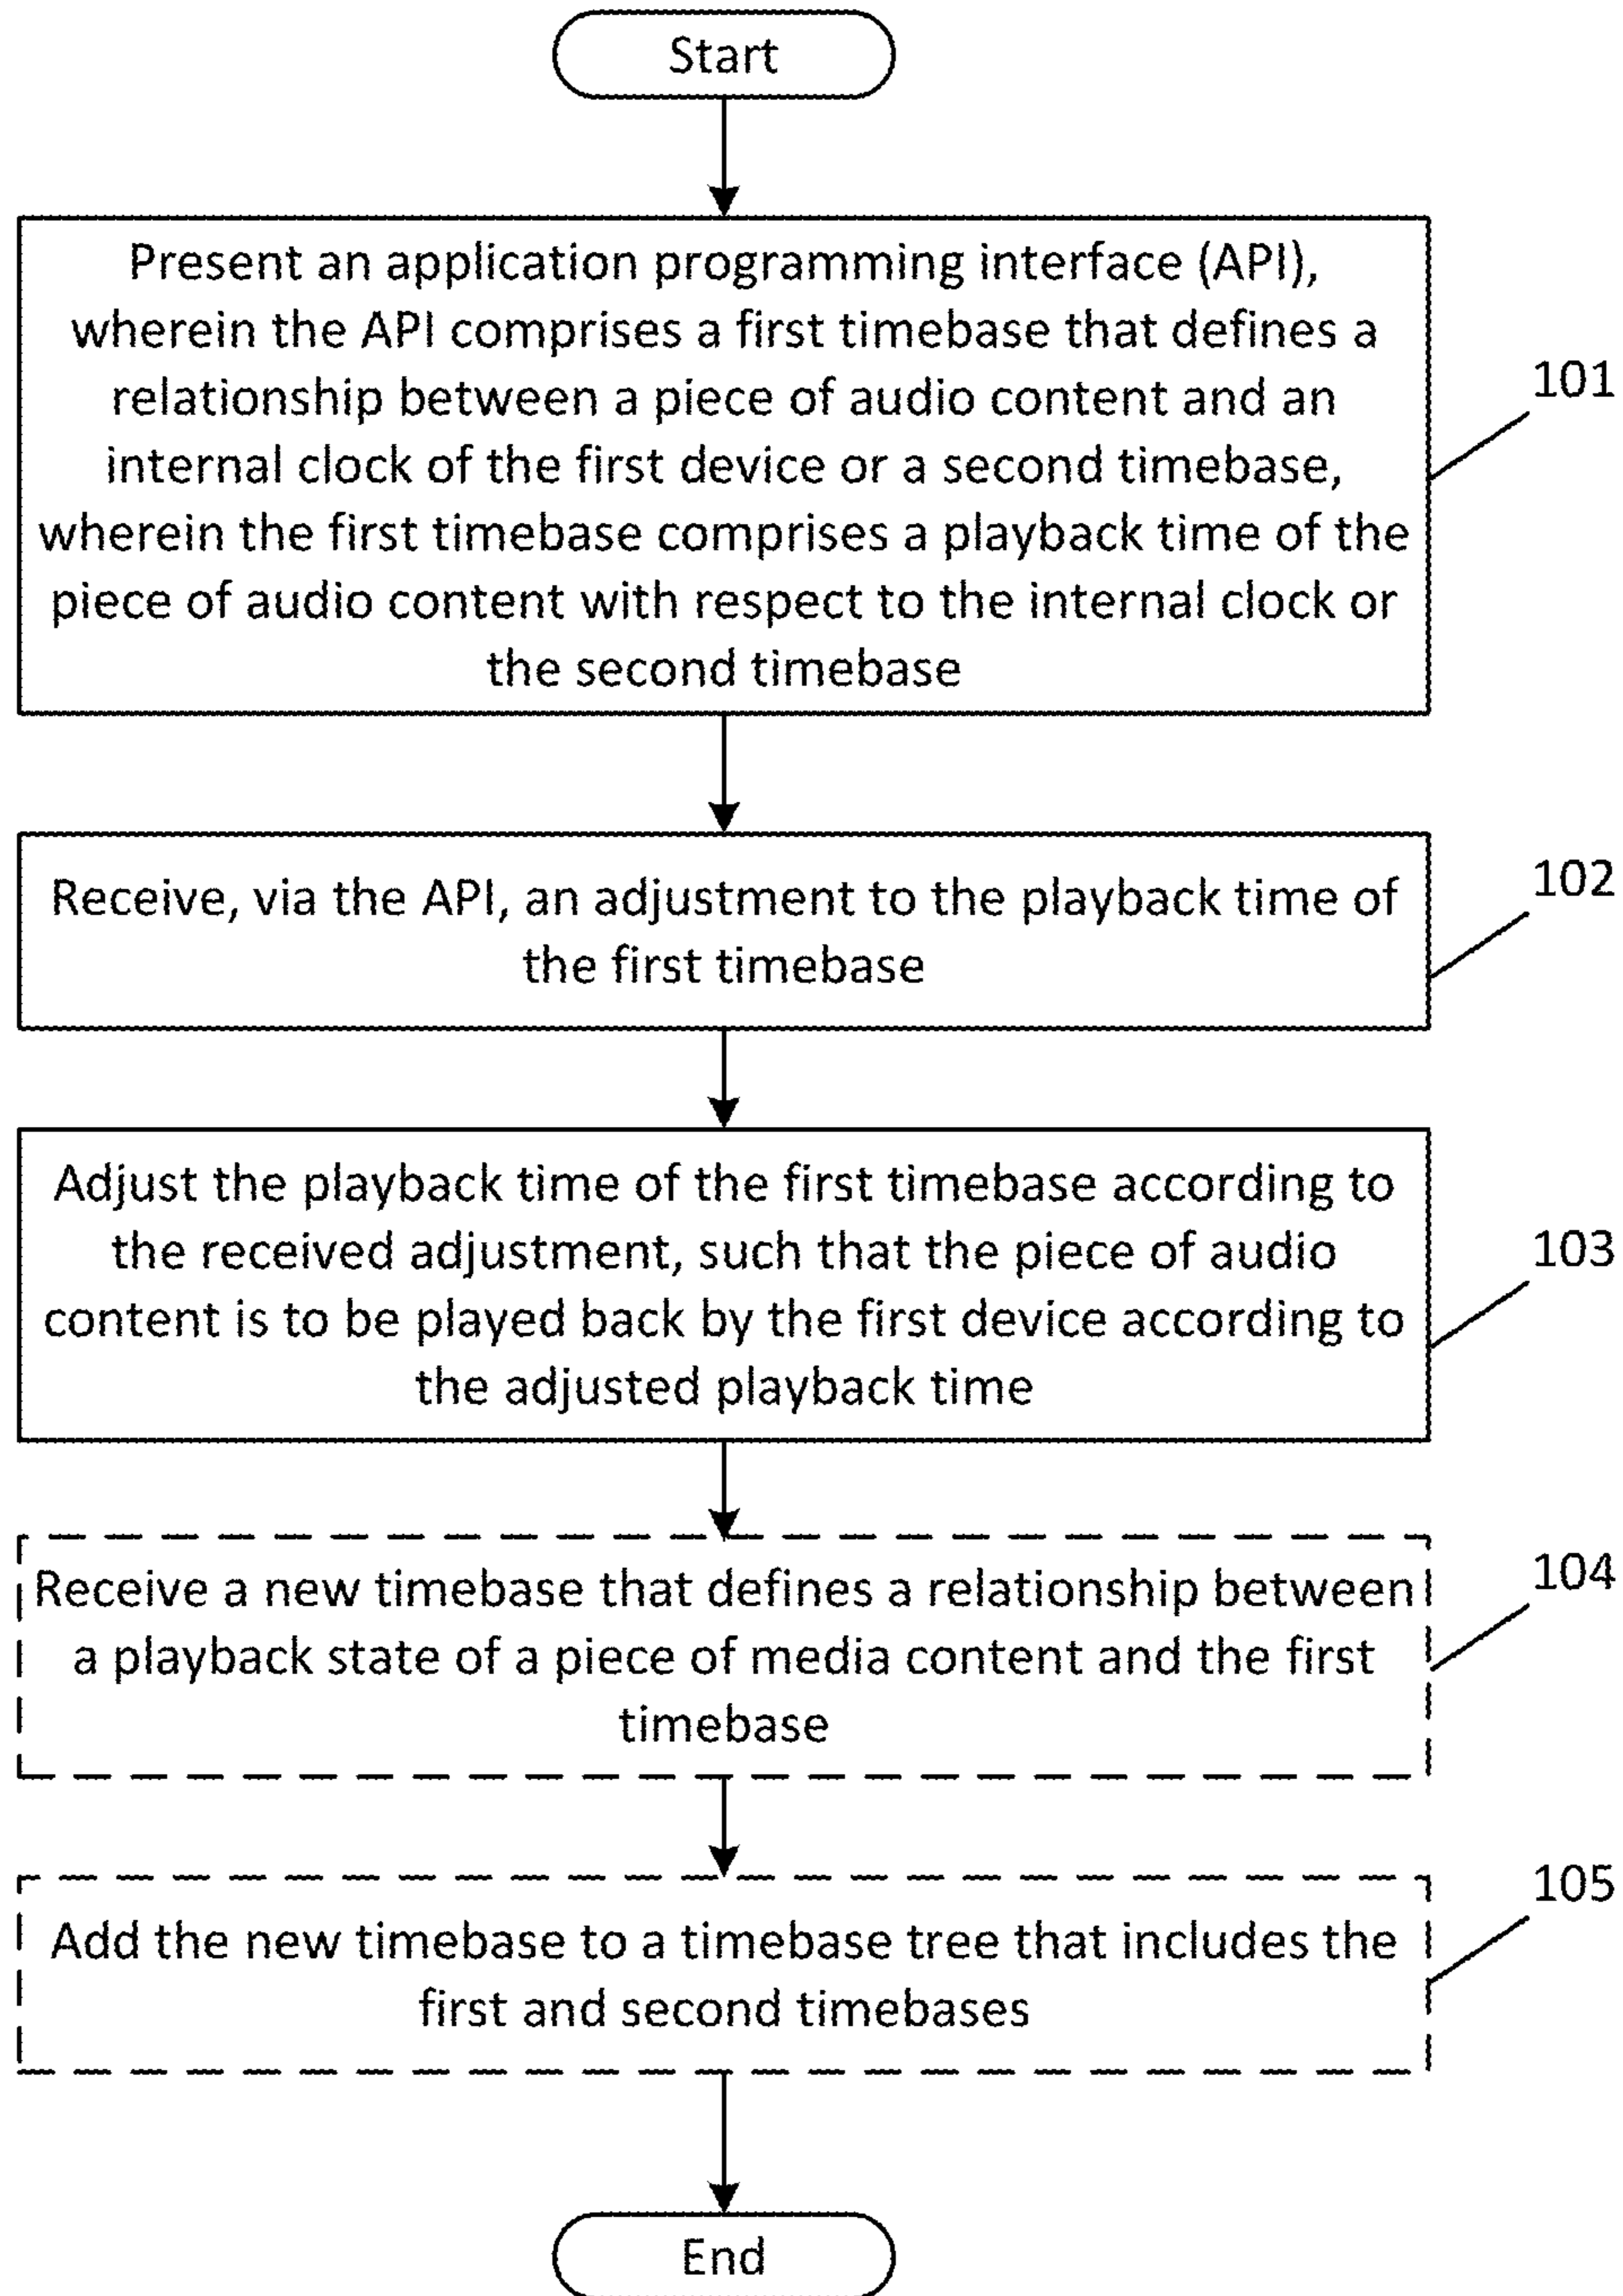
Start

Present an application programming interface (API), wherein the API comprises a first timebase that defines a relationship between a piece of audio content and an internal clock of the first device or a second timebase, wherein the first timebase comprises a playback time of the piece of audio content with respect to the internal clock or the second timebase

101

Receive, via the API, an adjustment to the playback time of the first timebase

102

Adjust the playback time of the first timebase according to the received adjustment, such that the piece of audio content is to be played back by the first device according to the adjusted playback time

103

Receive a new timebase that defines a relationship between a playback state of a piece of media content and the first timebase

104

Add the new timebase to a timebase tree that includes the first and second timebases

105

End